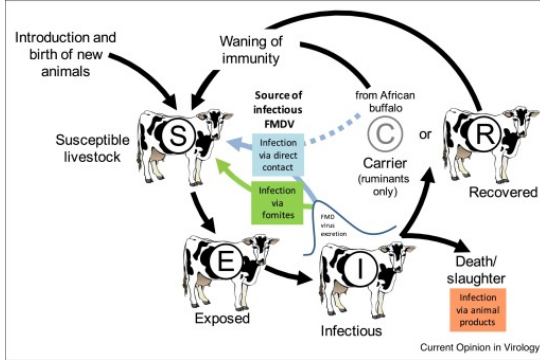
Introduction and birth of new animals

Waning of immunity

Source of infectious FMDV

from African buffalo

Susceptible livestock

S

Infection via direct contact

C

Carrier (ruminants only)

or

R

Recovered

Infection via fomites

FMD virus excretion

E

Exposed

I

Infectious

Death/ slaughter

Infection via animal products

Current Opinion in Virology